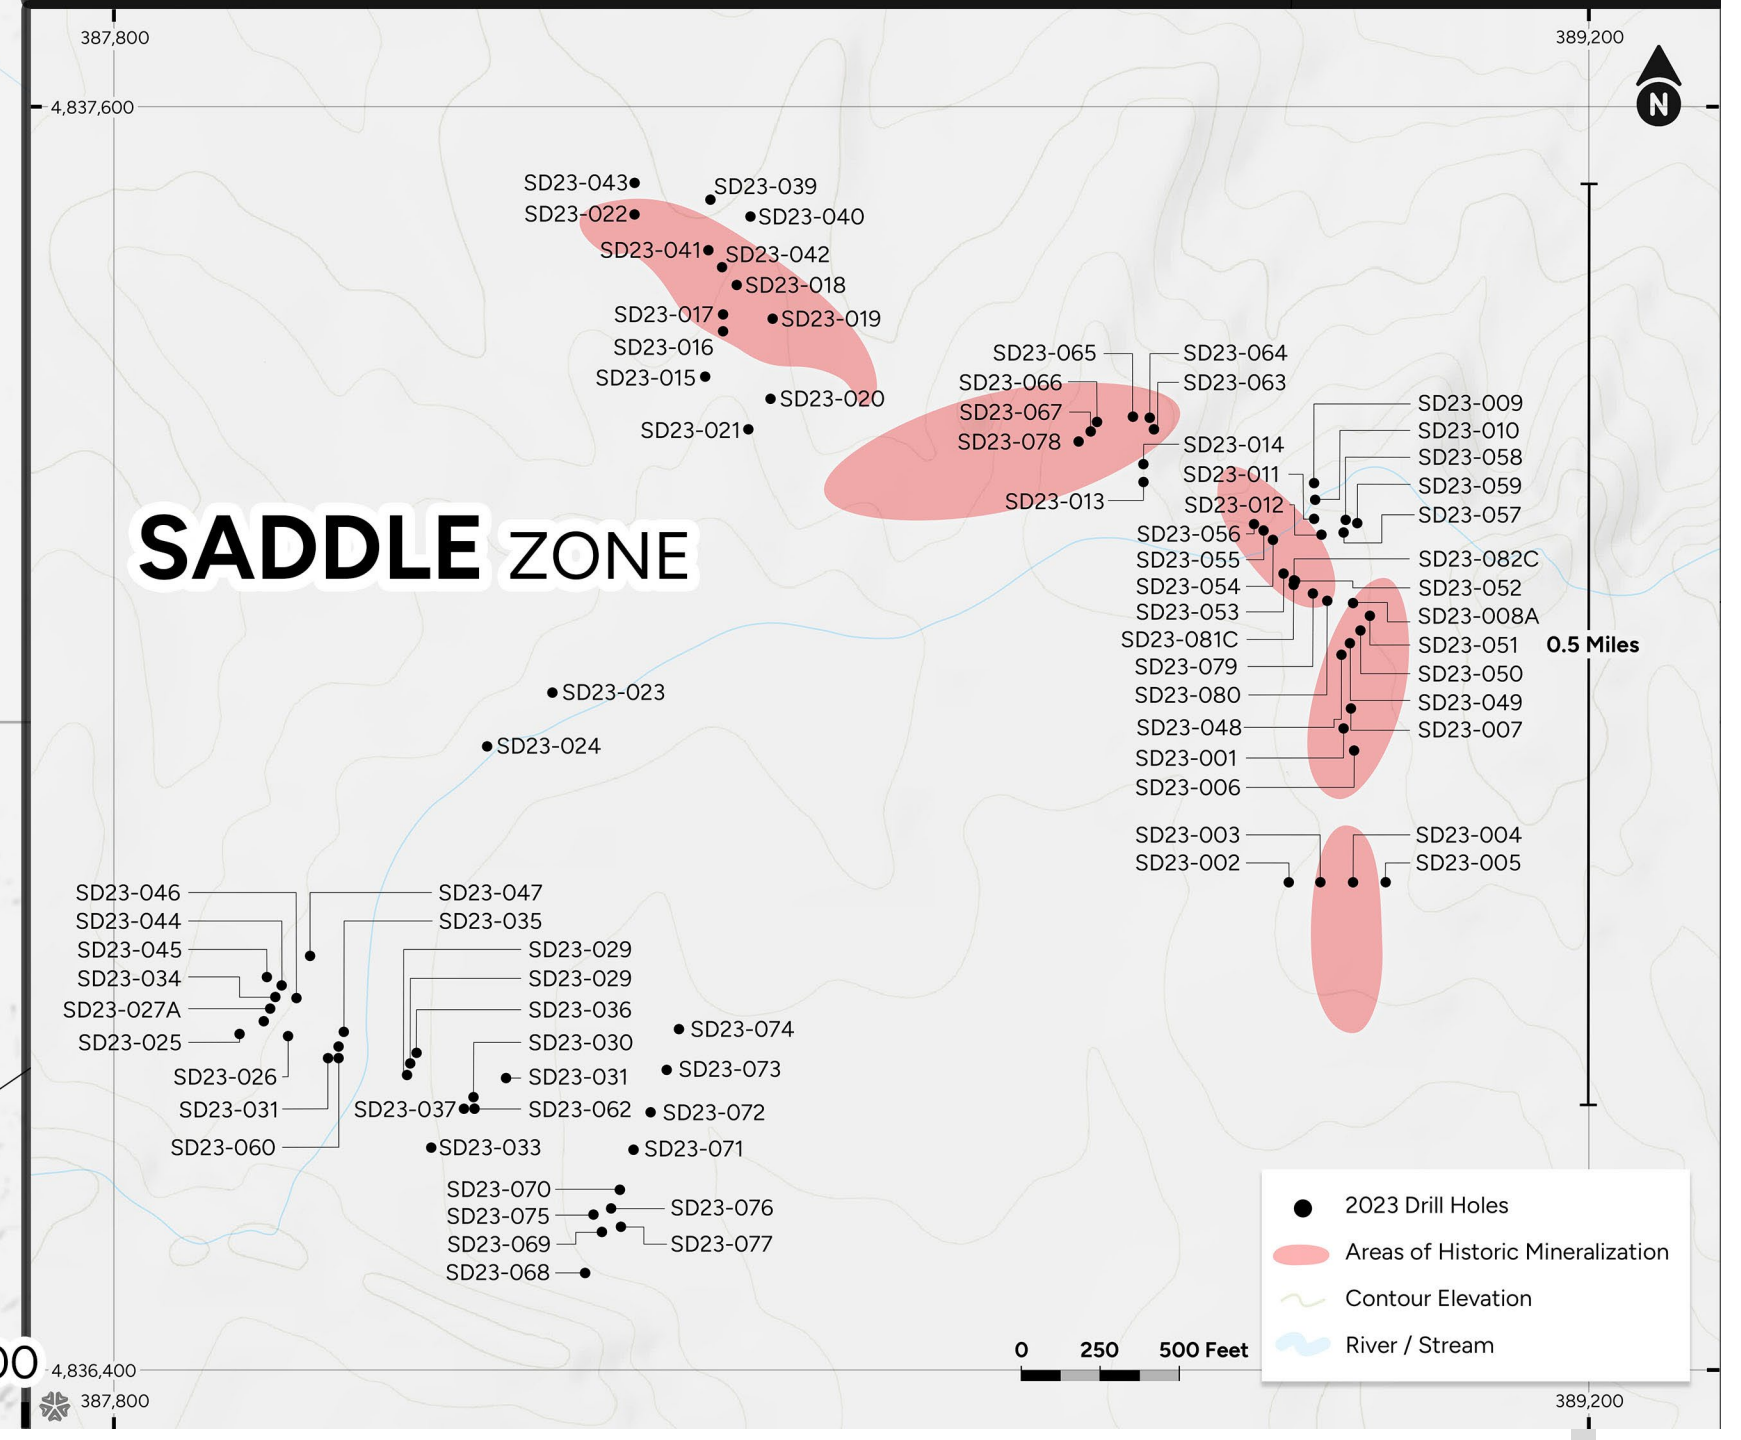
387,800
389,200
4,837,600
N

SD23-043
SD23-039
SD23-022
SD23-040
SD23-041
SD23-042
SD23-018
SD23-017
SD23-019
SD23-016
SD23-015
SD23-020
SD23-021

SD23-065
SD23-064
SD23-066
SD23-063
SD23-067
SD23-078
SD23-014
SD23-011
SD23-013
SD23-012

SD23-009
SD23-010
SD23-058
SD23-059
SD23-057
SD23-056
SD23-055
SD23-082C
SD23-054
SD23-052
SD23-053
SD23-008A
SD23-081C
SD23-051
SD23-079
SD23-050
SD23-080
SD23-049
SD23-048
SD23-007
SD23-001
SD23-006
SD23-003
SD23-004
SD23-002
SD23-005

0.5 Miles

SADDLE ZONE

SD23-023
SD23-024

SD23-046
SD23-047
SD23-044
SD23-035
SD23-045
SD23-029
SD23-034
SD23-029
SD23-027A
SD23-036
SD23-025
SD23-030
SD23-074
SD23-026
SD23-031
SD23-073
SD23-031
SD23-037
SD23-062
SD23-072
SD23-060
SD23-033
SD23-071
SD23-070
SD23-075
SD23-076
SD23-069
SD23-077
SD23-068

2023 Drill Holes
Areas of Historic Mineralization
Contour Elevation
River / Stream

0 250 500 Feet

4,836,400
387,800
389,200